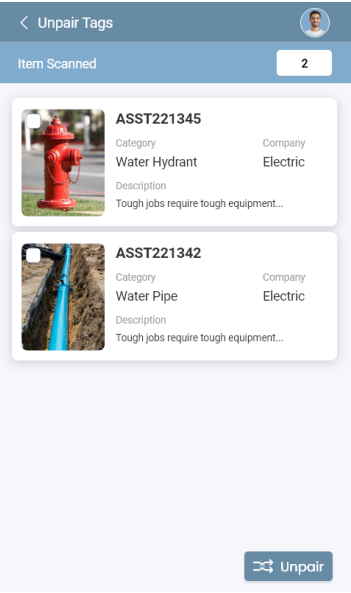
< Unpair Tags

Item Scanned 2

ASST221345
Category
Water Hydrant
Company
Electric
Description
Tough jobs require tough equipment...

ASST221342
Category
Water Pipe
Company
Electric
Description
Tough jobs require tough equipment...

Unpair